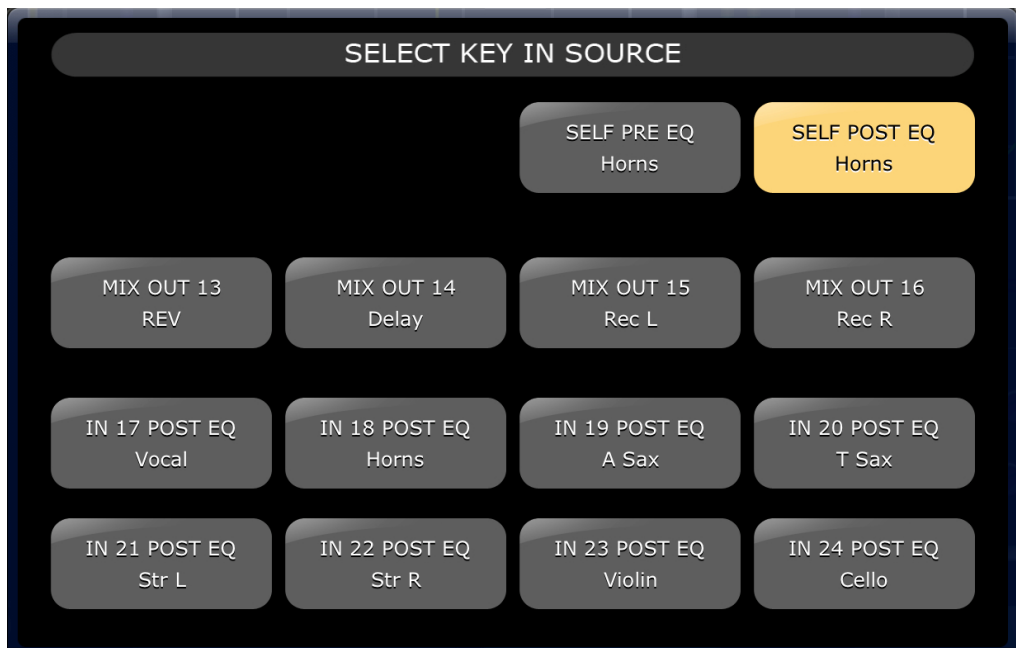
SELECT KEY IN SOURCE

SELF PRE EQ
Horns

SELF POST EQ
Horns

MIX OUT 13
REV

MIX OUT 14
Delay

MIX OUT 15
Rec L

MIX OUT 16
Rec R

IN 17 POST EQ
Vocal

IN 18 POST EQ
Horns

IN 19 POST EQ
A Sax

IN 20 POST EQ
T Sax

IN 21 POST EQ
Str L

IN 22 POST EQ
Str R

IN 23 POST EQ
Violin

IN 24 POST EQ
Cello